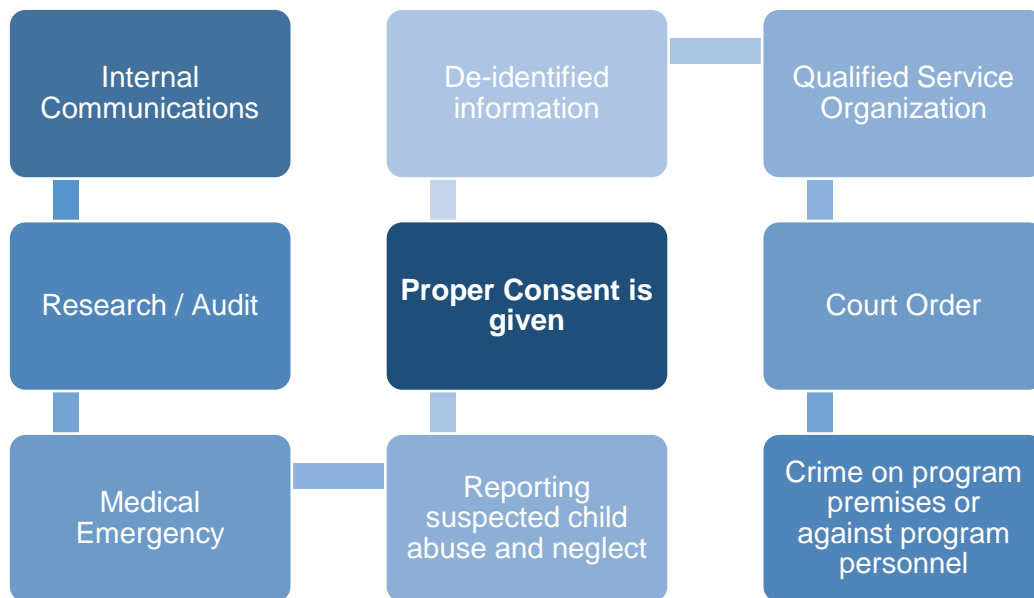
Internal Communications

De-identified information

Qualified Service Organization

Research / Audit

Proper Consent is given

Court Order

Medical Emergency

Reporting suspected child abuse and neglect

Crime on program premises or against program personnel